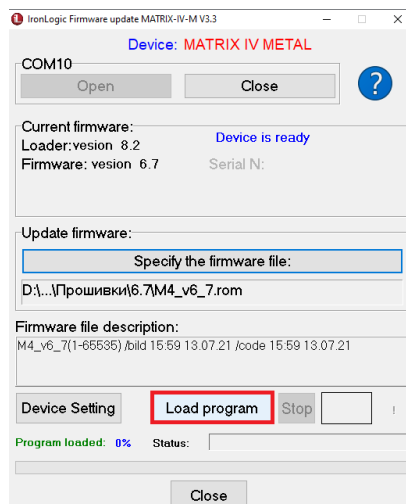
IronLogic Firmware update MATRIX-IV-M V3.3

Device: MATRIX IV METAL

COM10

Open

Close

?

Current firmware:

Loader: vesion 8.2

Firmware: vesion 6.7

Device is ready

Serial N:

Update firmware:

Specify the firmware file:

D:\...\Прошивки\6.7\M4_v6_7.rom

Firmware file description:

M4_v6_7(1-65535) /bild 15:59 13.07.21 /code 15:59 13.07.21

Device Setting

Load program

Stop

!

Program loaded: 0%

Status:

Close